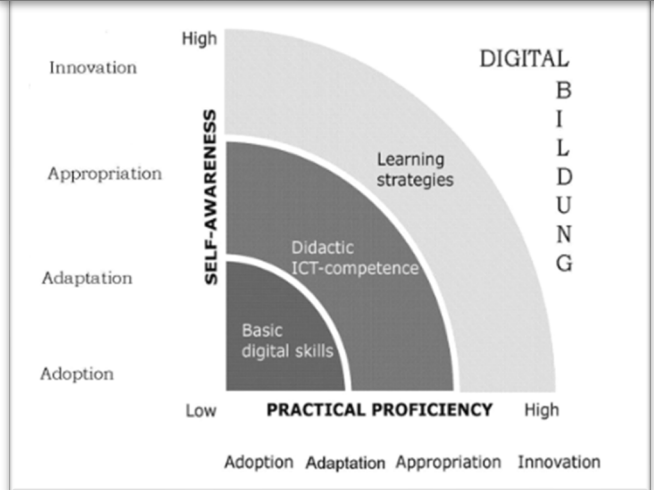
High

Innovation

DIGITAL
B
I
L
D
U
N
G

SELF-AWARENESS

Appropriation

Learning strategies

Didactic ICT-competence

Adaptation

Basic digital skills

Adoption

Low

PRACTICAL PROFICIENCY

High

Adoption Adaptation Appropriation Innovation